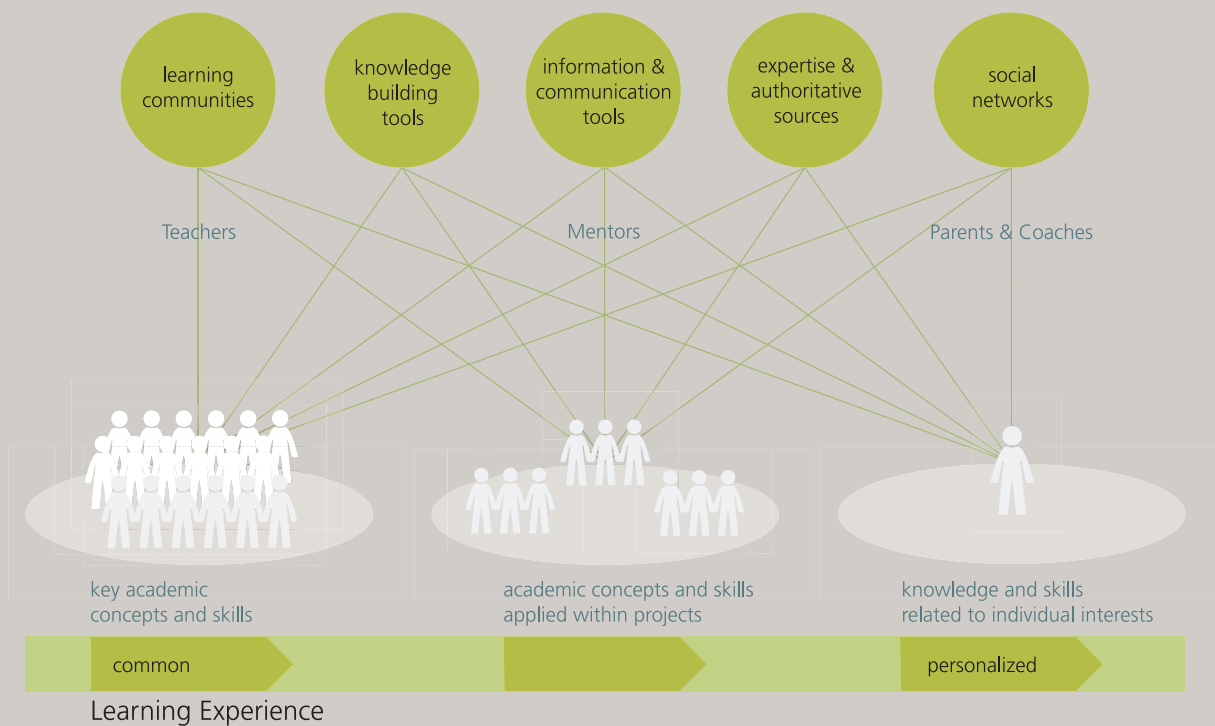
learning communities

knowledge building tools

information & communication tools

expertise & authoritative sources

social networks

Teachers

Mentors

Parents & Coaches

key academic concepts and skills

academic concepts and skills applied within projects

knowledge and skills related to individual interests

common

personalized

Learning Experience